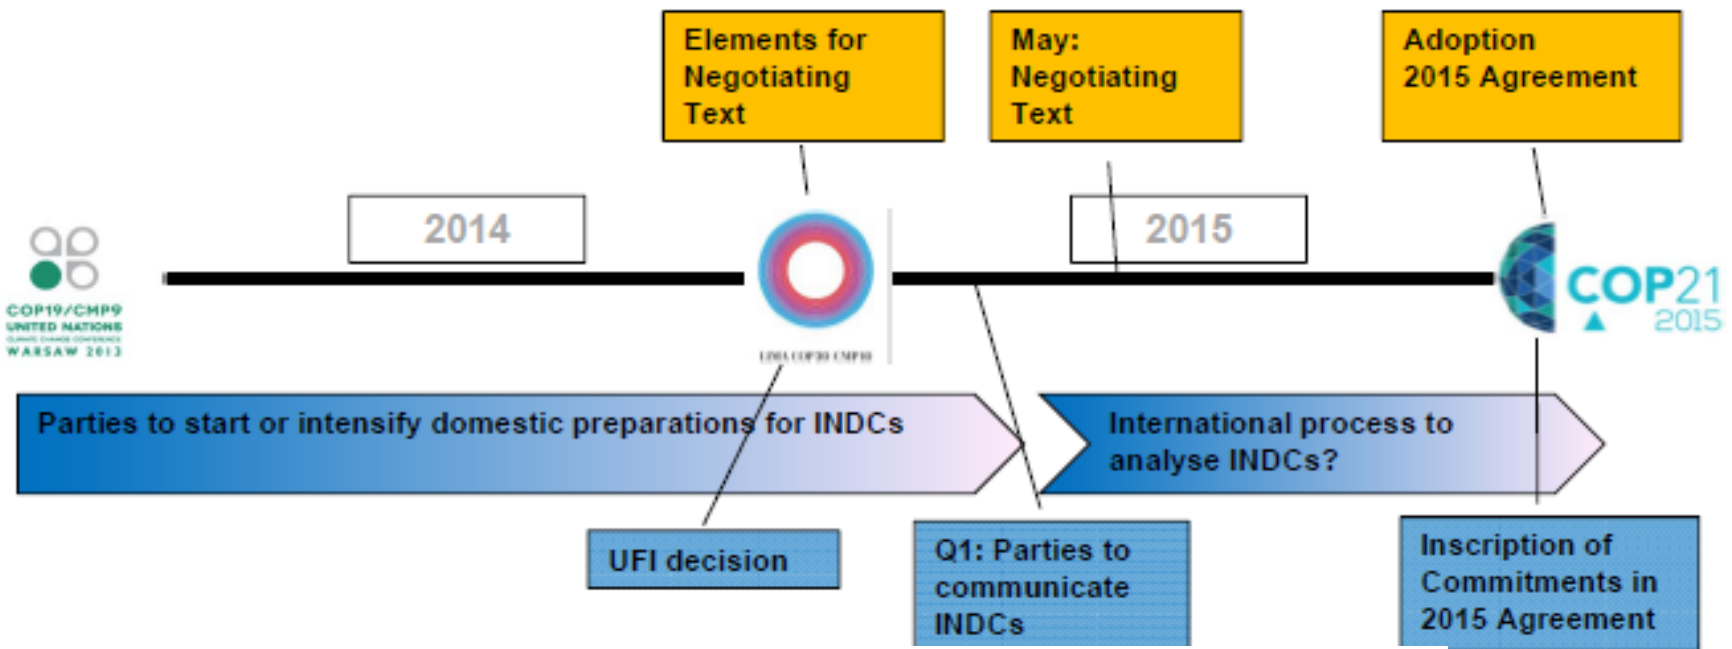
Elements for Negotiating Text

May: Negotiating Text

Adoption 2015 Agreement

COP19/CMP9 UNITED NATIONS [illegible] WARSAW 2013

2014

LIMA COP20 CMP10

2015

COP21 2015

Parties to start or intensify domestic preparations for INDCs

International process to analyse INDCs?

UFI decision

Q1: Parties to communicate INDCs

Inscription of Commitments in 2015 Agreement